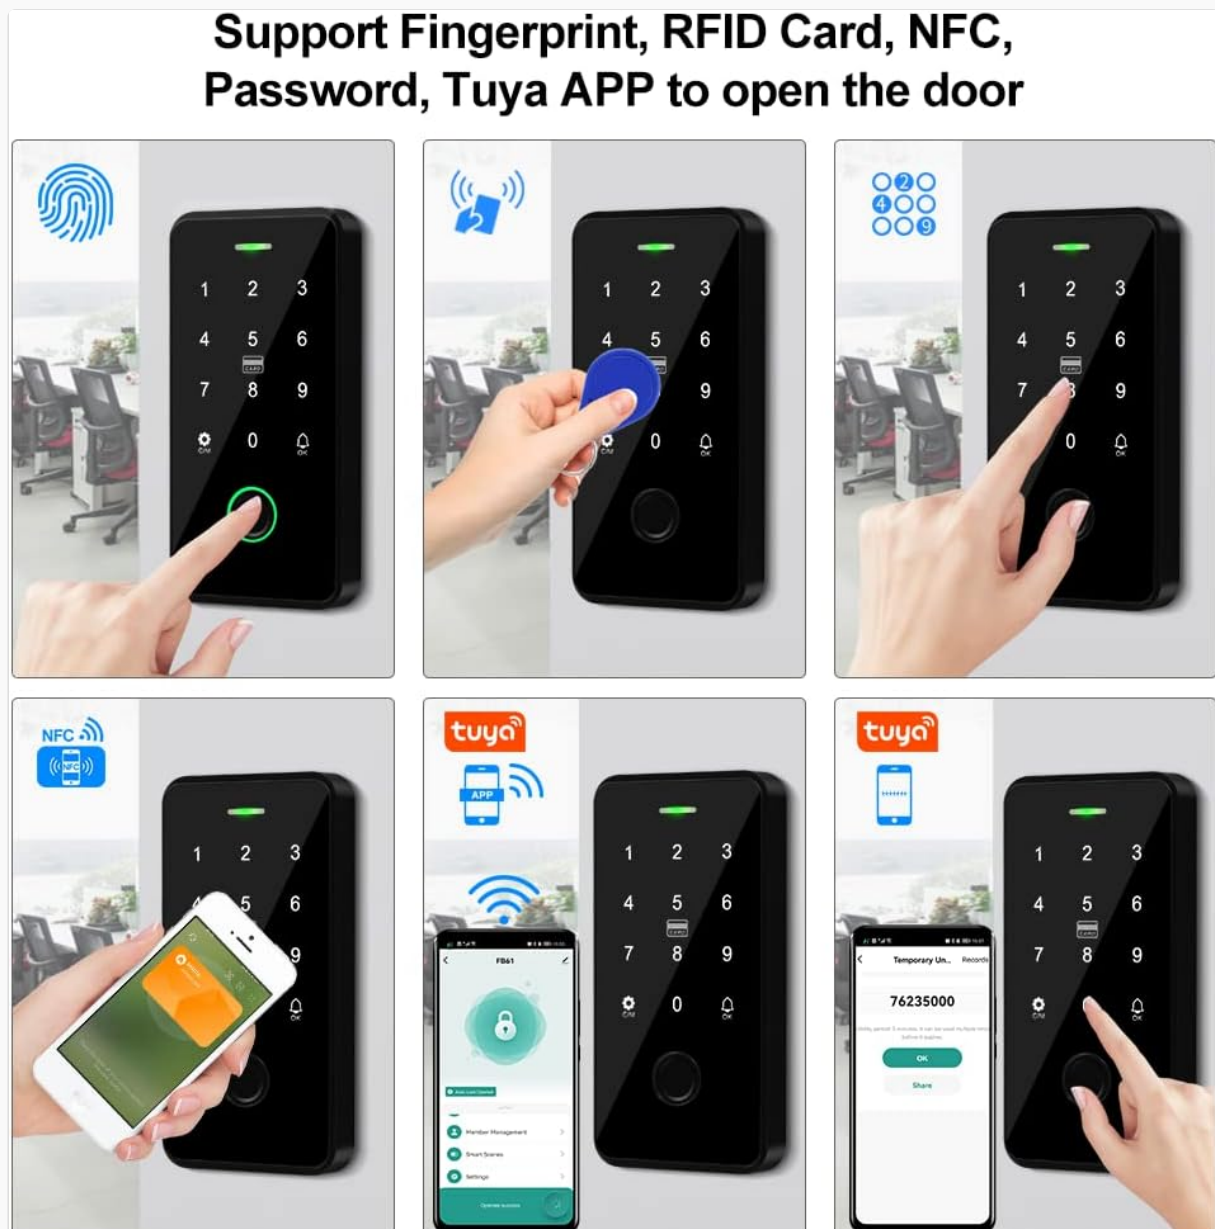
Support Fingerprint, RFID Card, NFC, Password, Tuya APP to open the door

1 2 3
4 5 6
7 8 9
0
C/M OK

2
4
9

1 2 3
4 5 6
7 8 9
0
C/M OK

1 2 3
4 5 6
7 8 9
0
C/M OK

NFC
NFC

1 2 3
6
9
OK

tuya
APP

1 2 3
4 5 6
7 8 9
0
C/M OK

FB61
Member Management
Smart Scenes
Settings

tuya

1 2 3
4 5 6
7 8 9
C/M OK

Temporary Un... Records
76235000
OK
Share